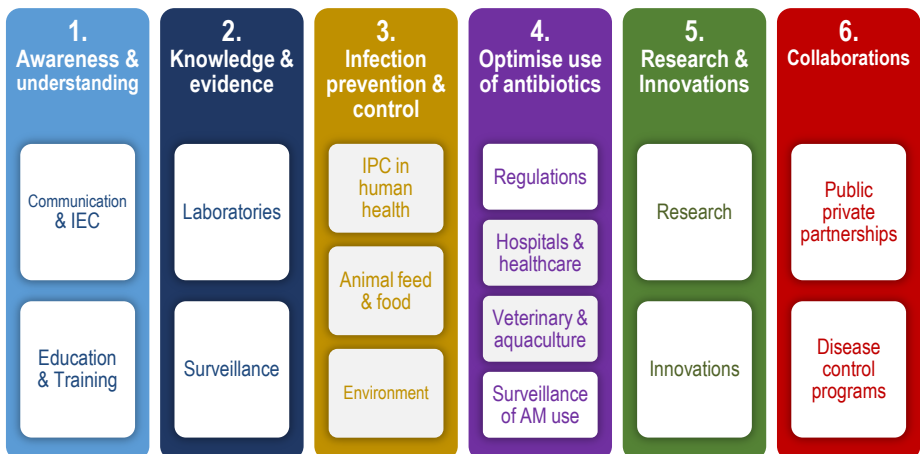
1. Awareness & understanding

Communication & IEC

Education & Training

2. Knowledge & evidence

Laboratories

Surveillance

3. Infection prevention & control

IPC in human health

Animal feed & food

Environment

4. Optimise use of antibiotics

Regulations

Hospitals & healthcare

Veterinary & aquaculture

Surveillance of AM use

5. Research & Innovations

Research

Innovations

6. Collaborations

Public private partnerships

Disease control programs